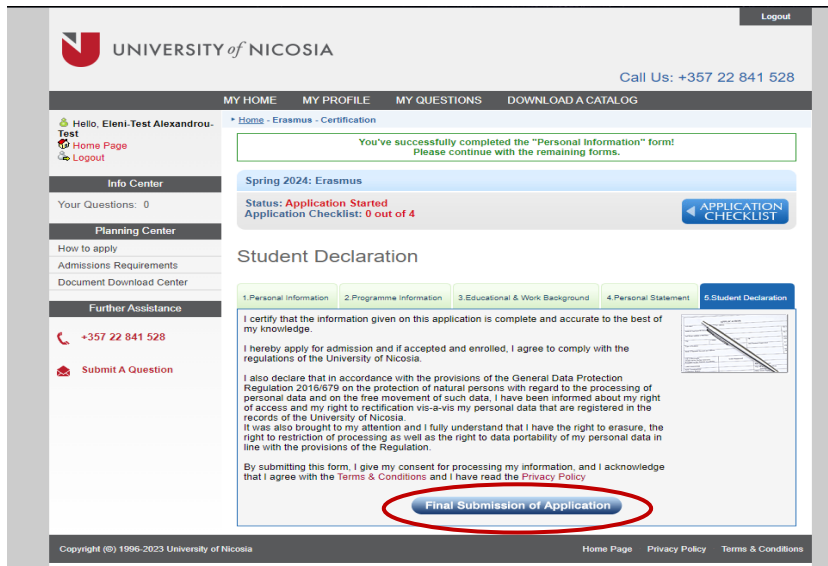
Logout

UNIVERSITY of NICOSIA

Call Us: +357 22 841 528

MY HOME MY PROFILE MY QUESTIONS DOWNLOAD A CATALOG

Hello, Eleni-Test Alexandrou-Test
Home Page
Logout

Info Center

Your Questions: 0

Planning Center

How to apply
Admissions Requirements
Document Download Center

Further Assistance

+357 22 841 528

Submit A Question

▸ Home - Erasmus - Certification

You've successfully completed the "Personal Information" form!
Please continue with the remaining forms.

Spring 2024: Erasmus

Status: Application Started
Application Checklist: 0 out of 4

APPLICATION CHECKLIST

Student Declaration

1.Personal Information | 2.Programme Information | 3.Educational & Work Background | 4.Personal Statement | 5.Student Declaration

I certify that the information given on this application is complete and accurate to the best of my knowledge.

I hereby apply for admission and if accepted and enrolled, I agree to comply with the regulations of the University of Nicosia.

I also declare that in accordance with the provisions of the General Data Protection Regulation 2016/679 on the protection of natural persons with regard to the processing of personal data and on the free movement of such data, I have been informed about my right of access and my right to rectification vis-a-vis my personal data that are registered in the records of the University of Nicosia.
It was also brought to my attention and I fully understand that I have the right to erasure, the right to restriction of processing as well as the right to data portability of my personal data in line with the provisions of the Regulation.

By submitting this form, I give my consent for processing my information, and I acknowledge that I agree with the Terms & Conditions and I have read the Privacy Policy

Final Submission of Application

Copyright (©) 1996-2023 University of Nicosia

Home Page Privacy Policy Terms & Conditions